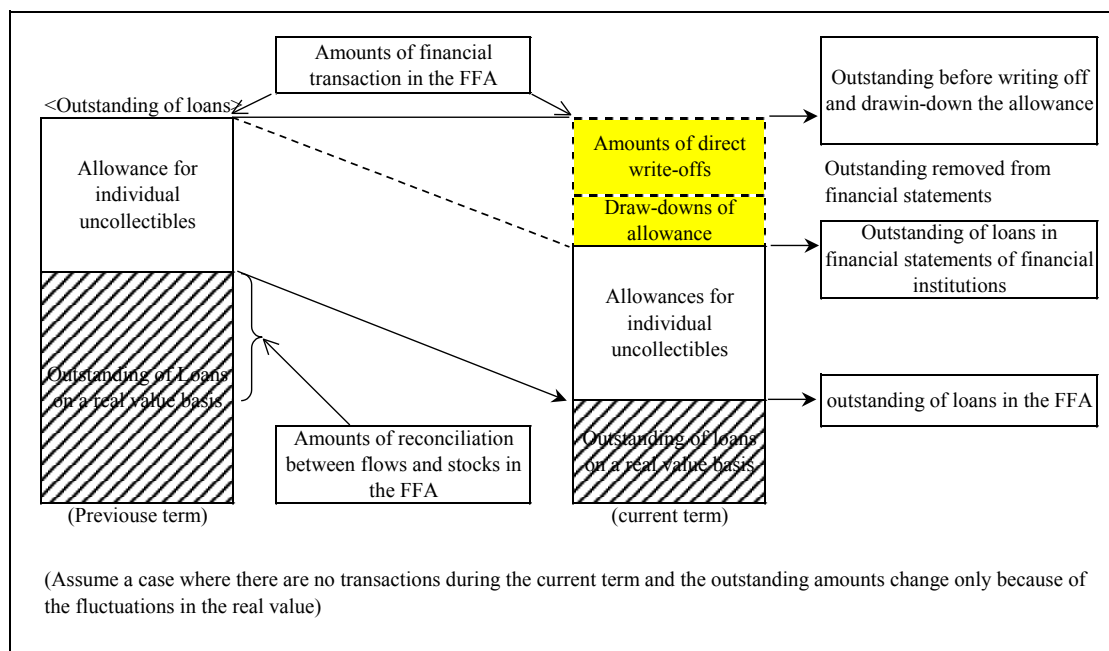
Amounts of financial transaction in the FFA

<Outstanding of loans>

Allowance for individual uncollectibles

Outstanding of Loans on a real value basis

Amounts of reconciliation between flows and stocks in the FFA

(Previouse term)

Amounts of direct write-offs

Draw-downs of allowance

Allowances for individual uncollectibles

Outstanding of loans on a real value basis

(current term)

Outstanding before writing off and drawin-down the allowance

Outstanding removed from financial statements

Outstanding of loans in financial statements of financial institutions

outstanding of loans in the FFA

(Assume a case where there are no transactions during the current term and the outstanding amounts change only because of the fluctuations in the real value)